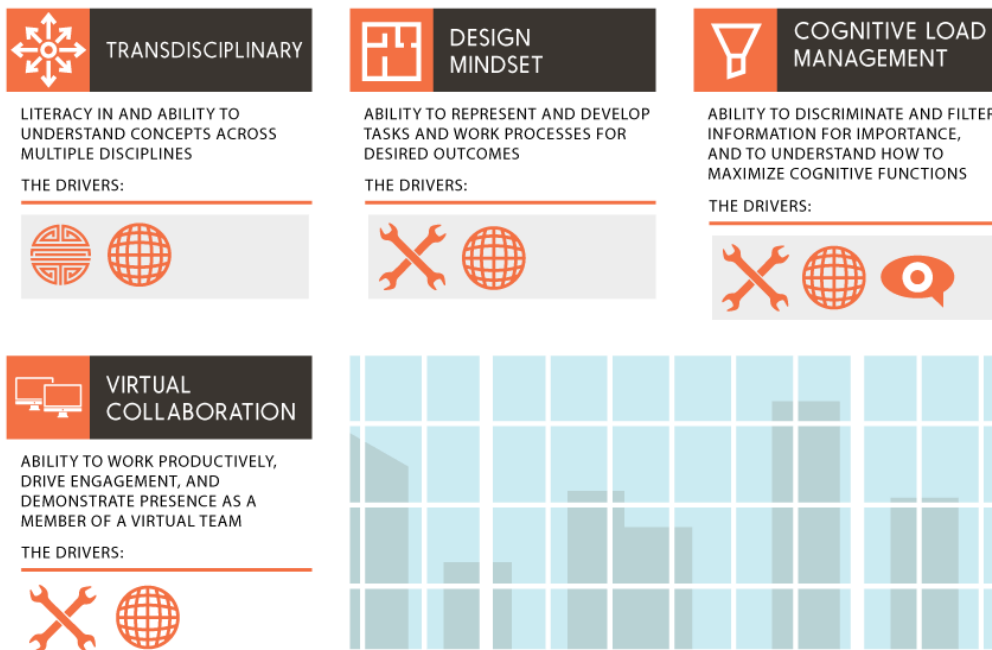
TRANSDISCIPLINARY

LITERACY IN AND ABILITY TO UNDERSTAND CONCEPTS ACROSS MULTIPLE DISCIPLINES

THE DRIVERS:

DESIGN MINDSET

ABILITY TO REPRESENT AND DEVELOP TASKS AND WORK PROCESSES FOR DESIRED OUTCOMES

THE DRIVERS:

COGNITIVE LOAD MANAGEMENT

ABILITY TO DISCRIMINATE AND FILTER INFORMATION FOR IMPORTANCE, AND TO UNDERSTAND HOW TO MAXIMIZE COGNITIVE FUNCTIONS

THE DRIVERS:

VIRTUAL COLLABORATION

ABILITY TO WORK PRODUCTIVELY, DRIVE ENGAGEMENT, AND DEMONSTRATE PRESENCE AS A MEMBER OF A VIRTUAL TEAM

THE DRIVERS: